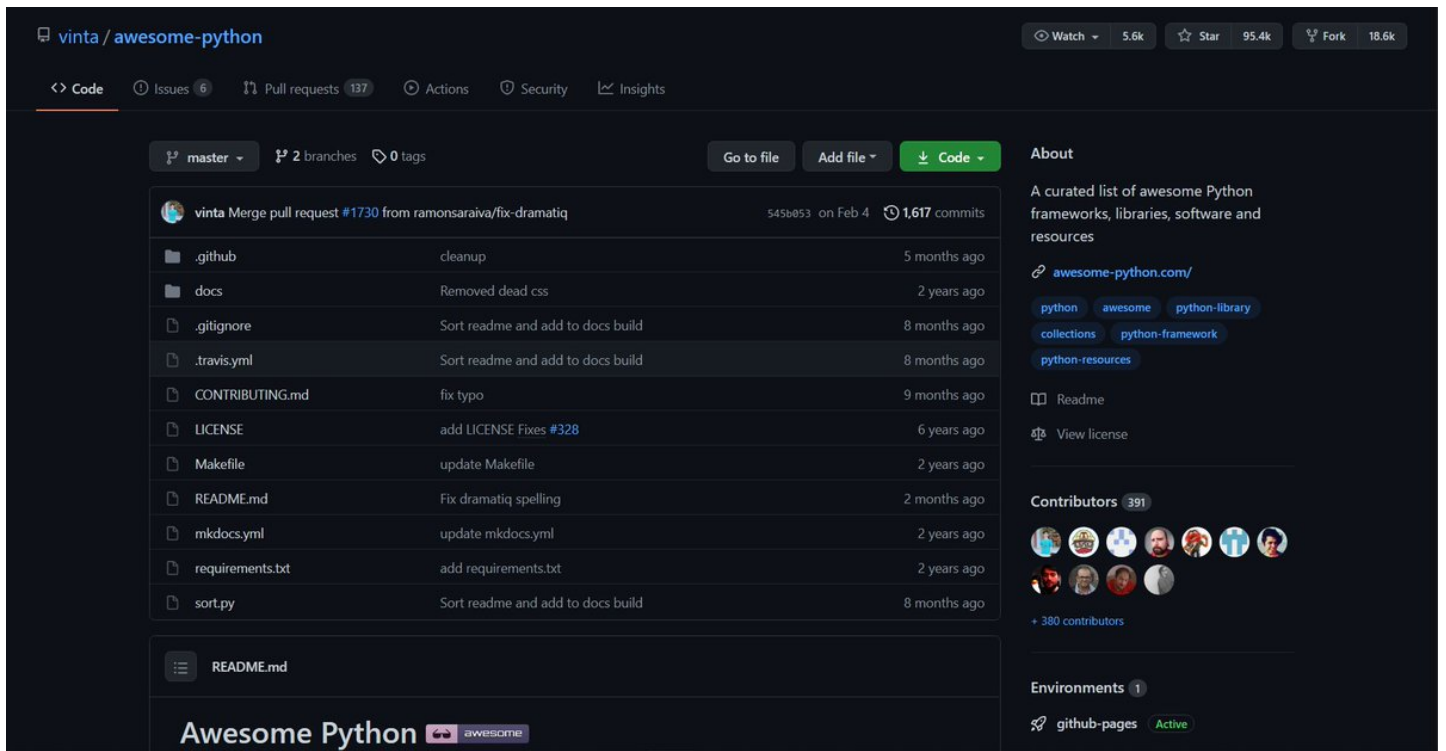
vinta / awesome-python

Watch 5.6k Star 95.4k Fork 18.6k

<> Code Issues 6 Pull requests 137 Actions Security Insights

master 2 branches 0 tags Go to file Add file Code

vinta Merge pull request #1730 from ramonsaraiva/fix-dramatiq 545b053 on Feb 4 1,617 commits

| | | |
|---|---|---|
| .github | cleanup | 5 months ago |
| docs | Removed dead css | 2 years ago |
| .gitignore | Sort readme and add to docs build | 8 months ago |
| .travis.yml | Sort readme and add to docs build | 8 months ago |
| CONTRIBUTING.md | fix typo | 9 months ago |
| LICENSE | add LICENSE Fixes #328 | 6 years ago |
| Makefile | update Makefile | 2 years ago |
| README.md | Fix dramatiq spelling | 2 months ago |
| mkdocs.yml | update mkdocs.yml | 2 years ago |
| requirements.txt | add requirements.txt | 2 years ago |
| sort.py | Sort readme and add to docs build | 8 months ago |

README.md

Awesome Python awesome

About

A curated list of awesome Python frameworks, libraries, software and resources

awesome-python.com/

python awesome python-library collections python-framework python-resources

Readme

View license

Contributors 391

+ 380 contributors

Environments 1

github-pages Active